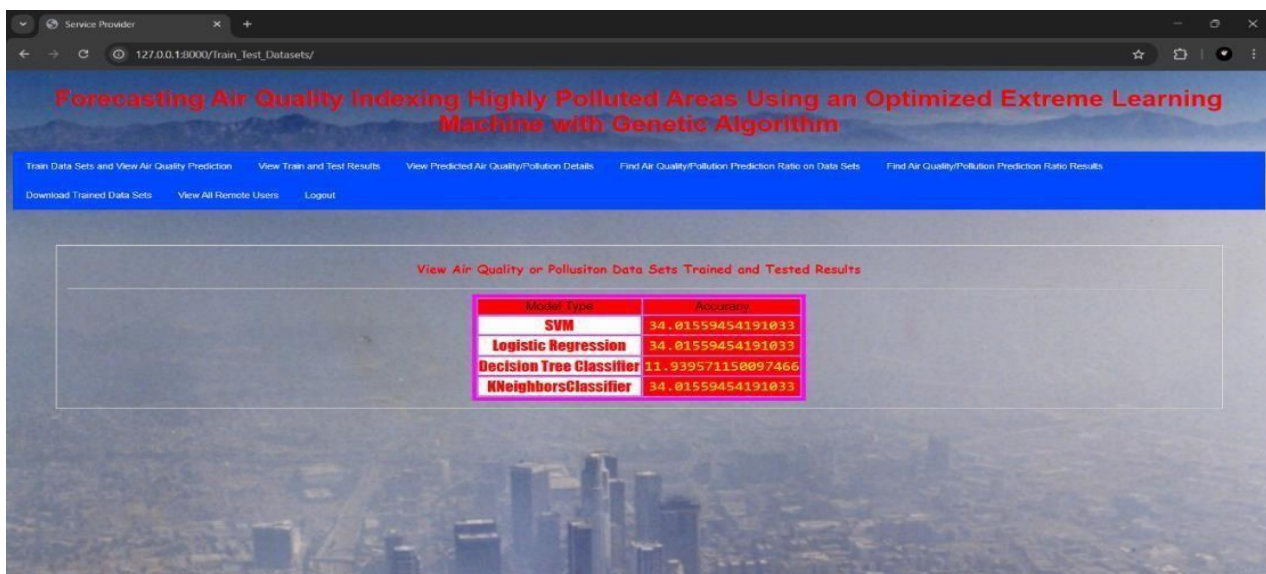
Service Provider

127.0.0.1:8000/Train_Test_Datasets/

Forecasting Air Quality Indexing Highly Polluted Areas Using an Optimized Extreme Learning Machine with Genetic Algorithm

Train Data Sets and View Air Quality Prediction View Train and Test Results View Predicted Air Quality/Pollution Details Find Air Quality/Pollution Prediction Ratio on Data Sets Find Air Quality/Pollution Prediction Ratio Results Download Trained Data Sets View All Remote Users Logout

View Air Quality or Pollusiton Data Sets Trained and Tested Results

| Model Type | Accuracy |
|---|---|
| SVM | 34.01559454191033 |
| Logistic Regression | 34.01559454191033 |
| Decision Tree Classifier | 11.939571150097466 |
| KNeighborsClassifier | 34.01559454191033 |